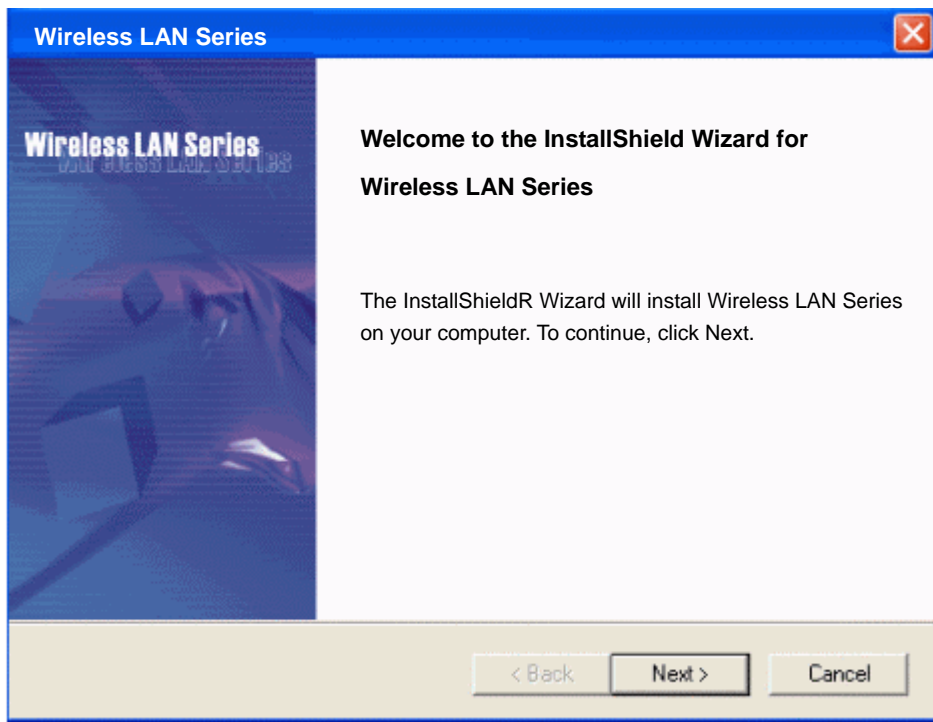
Wireless LAN Series

Wireless LAN Series

Welcome to the InstallShield Wizard for Wireless LAN Series

The InstallShieldR Wizard will install Wireless LAN Series on your computer. To continue, click Next.

< Back

Next >

Cancel